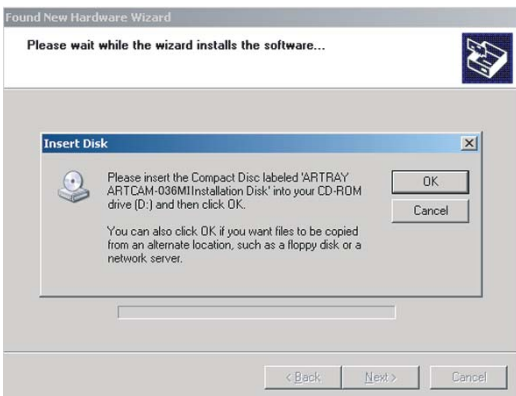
Found New Hardware Wizard

Please wait while the wizard installs the software...

Insert Disk

Please insert the Compact Disc labeled 'ARTRAY ARTCAM-036MIInstallation Disk' into your CD-ROM drive (D:) and then click OK.

You can also click OK if you want files to be copied from an alternate location, such as a floppy disk or a network server.

OK

Cancel

< Back

Next >

Cancel